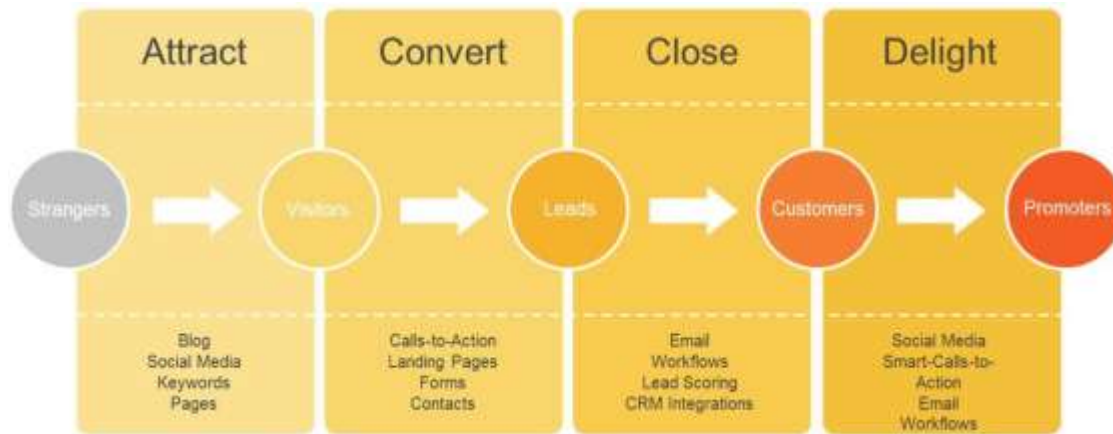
Attract

Convert

Close

Delight

Strangers

Visitors

Leads

Customers

Promoters

Blog
Social Media
Keywords
Pages

Calls-to-Action
Landing Pages
Forms
Contacts

Email
Workflows
Lead Scoring
CRM Integrations

Social Media
Smart-Calls-to-Action
Email
Workflows